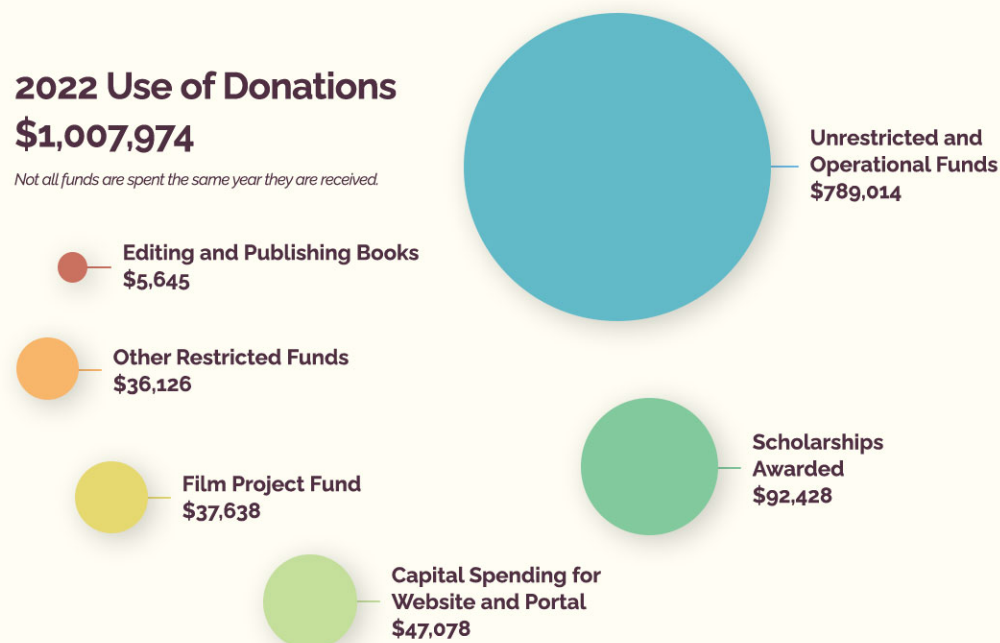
2022 Use of Donations
$1,007,974

Not all funds are spent the same year they are received.

Unrestricted and Operational Funds
$789,014

Editing and Publishing Books
$5,645

Other Restricted Funds
$36,126

Scholarships Awarded
$92,428

Film Project Fund
$37,638

Capital Spending for Website and Portal
$47,078